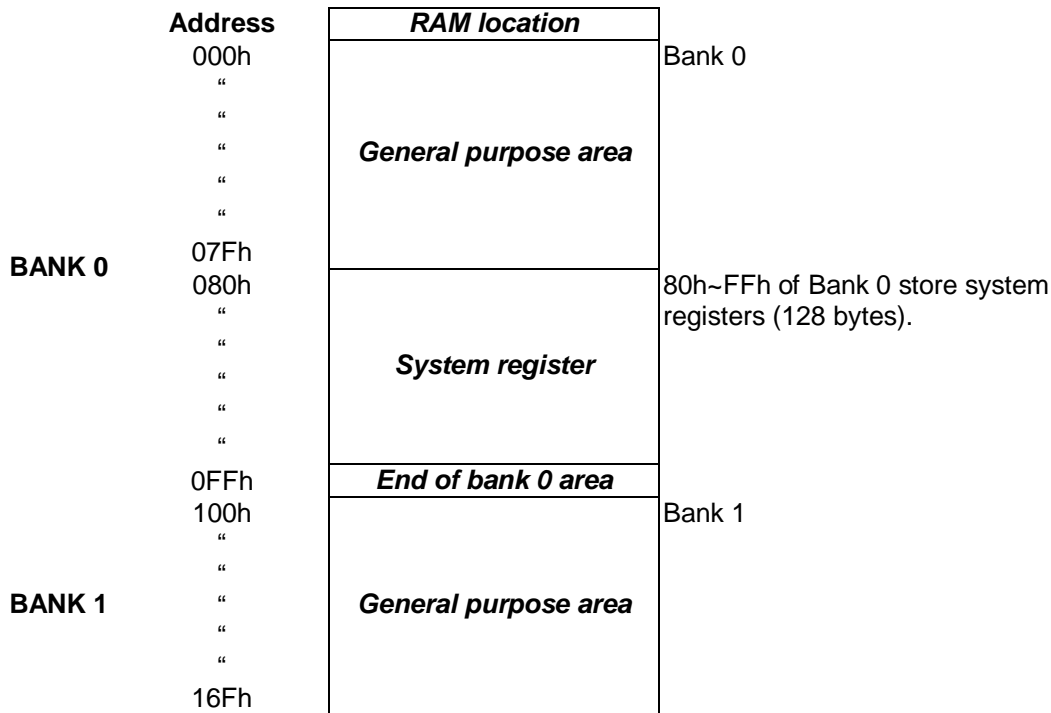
| | Address | RAM location | |
|---|---|---|---|
| | 000h | | Bank 0 |
| | " | | |
| | " | | |
| | " | General purpose area | |
| | " | | |
| | " | | |
| BANK 0 | 07Fh | | |
| | 080h | | 80h~FFh of Bank 0 store system registers (128 bytes). |
| | " | | |
| | " | | |
| | " | System register | |
| | " | | |
| | " | | |
| | 0FFh | End of bank 0 area | |
| | 100h | | Bank 1 |
| | " | | |
| | " | | |
| BANK 1 | " | General purpose area | |
| | " | | |
| | " | | |
| | 16Fh | | |